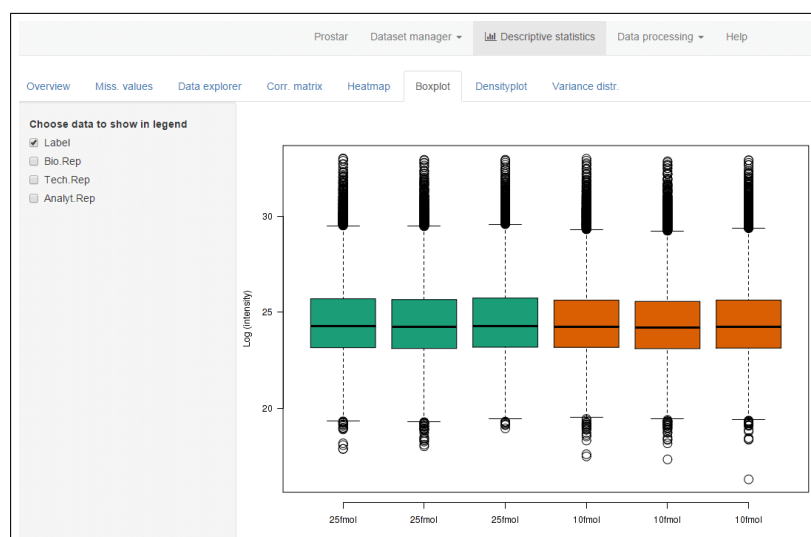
Prostar Dataset manager ▾ Descriptive statistics Data processing ▾ Help

Overview Miss. values Data explorer Corr. matrix Heatmap Boxplot Densityplot Variance distr.

Choose data to show in legend
Label
Bio.Rep
Tech.Rep
Analyt.Rep

30
25
20
Log (intensity)

25fmol 25fmol 25fmol 10fmol 10fmol 10fmol